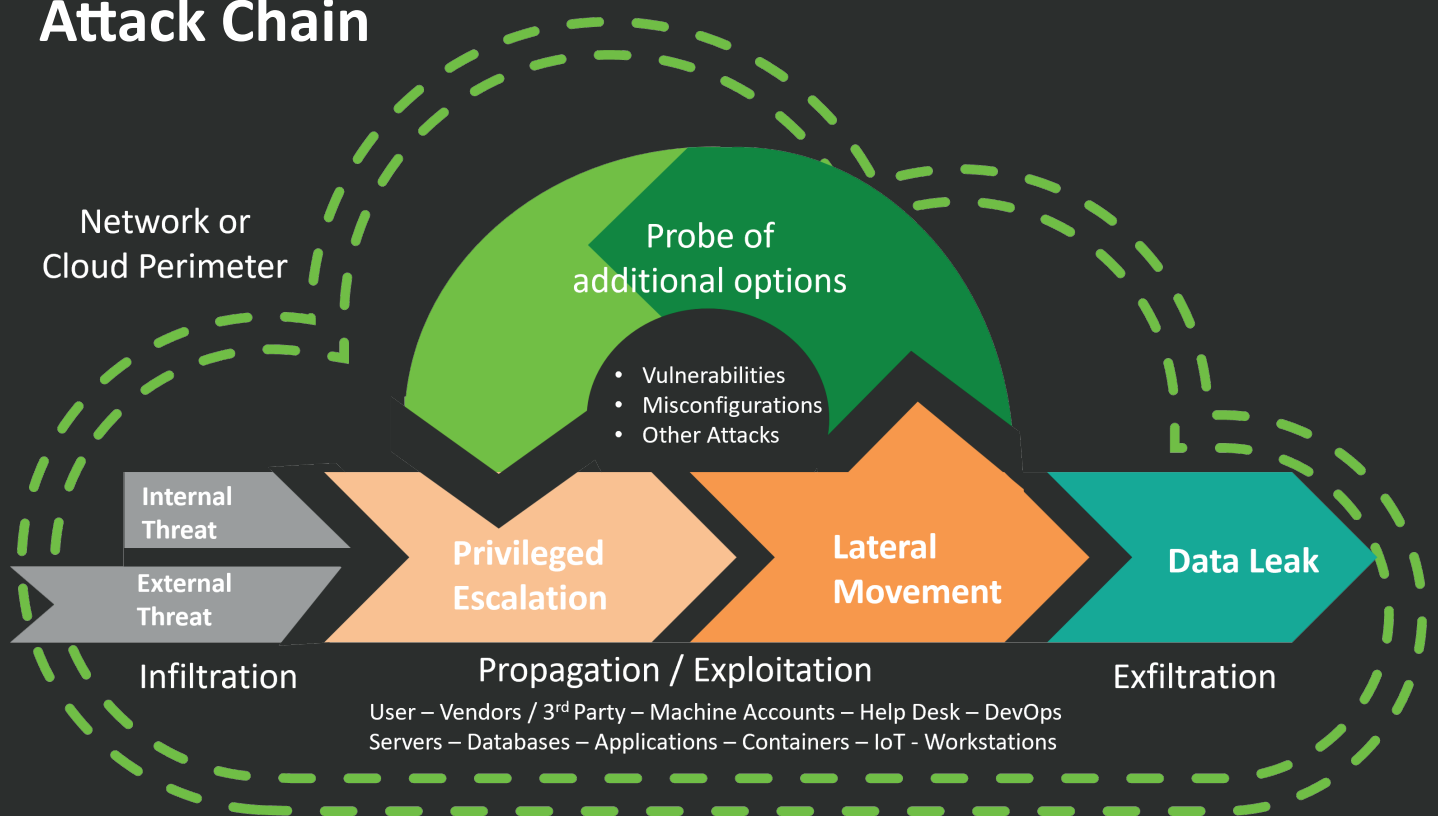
Attack Chain

Network or Cloud Perimeter

Probe of additional options

- Vulnerabilities
- Misconfigurations
- Other Attacks

Internal Threat

External Threat

Privileged Escalation

Lateral Movement

Data Leak

Infiltration

Propagation / Exploitation

Exfiltration

User – Vendors / 3$^{rd}$ Party – Machine Accounts – Help Desk – DevOps
Servers – Databases – Applications – Containers – IoT - Workstations